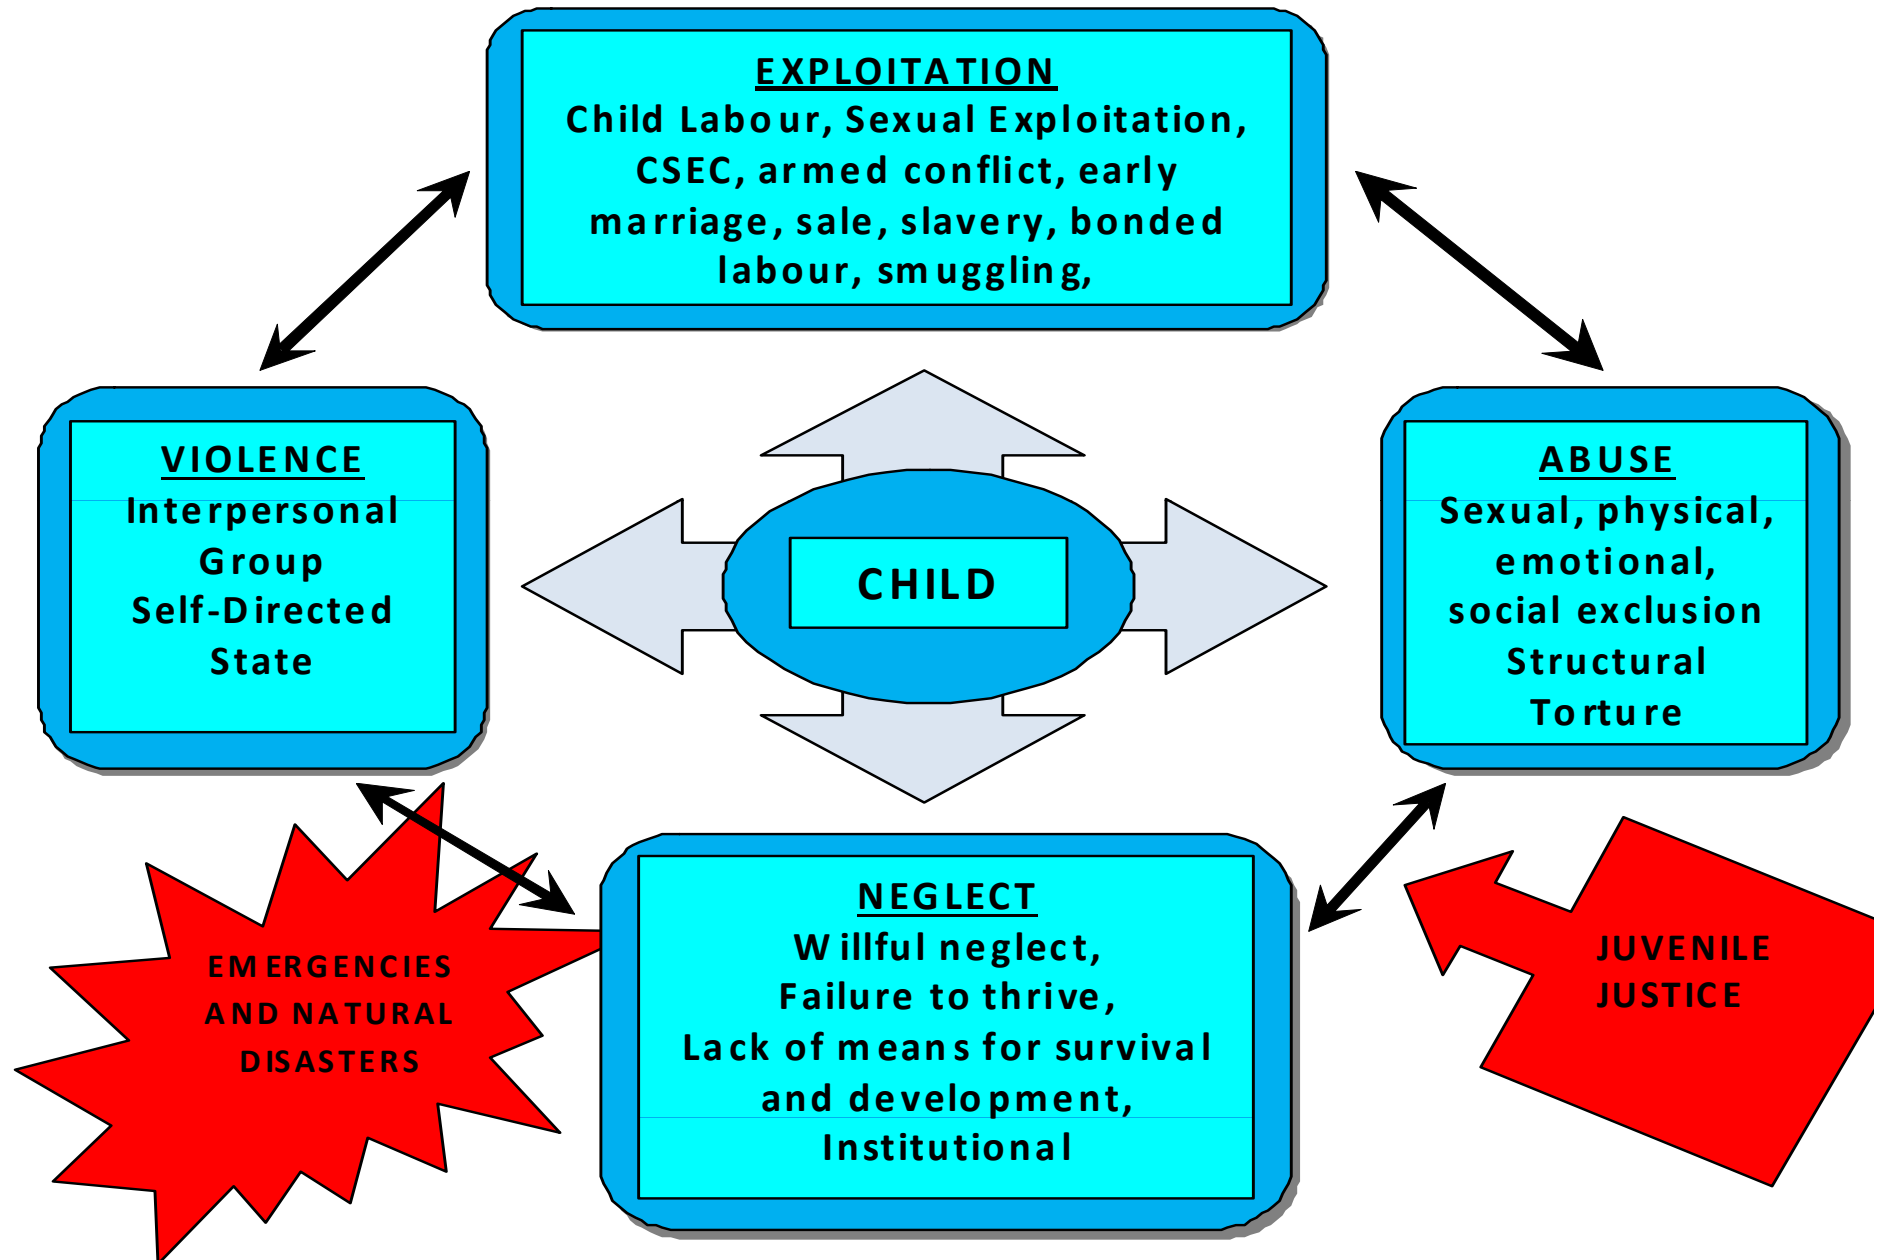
EXPLOITATION
Child Labour, Sexual Exploitation, CSEC, armed conflict, early marriage, sale, slavery, bonded labour, smuggling,

VIOLENCE
Interpersonal
Group
Self-Directed
State

CHILD

ABUSE
Sexual, physical, emotional, social exclusion
Structural
Torture

NEGLECT
Willful neglect,
Failure to thrive,
Lack of means for survival and development,
Institutional

EMERGENCIES AND NATURAL DISASTERS

JUVENILE JUSTICE